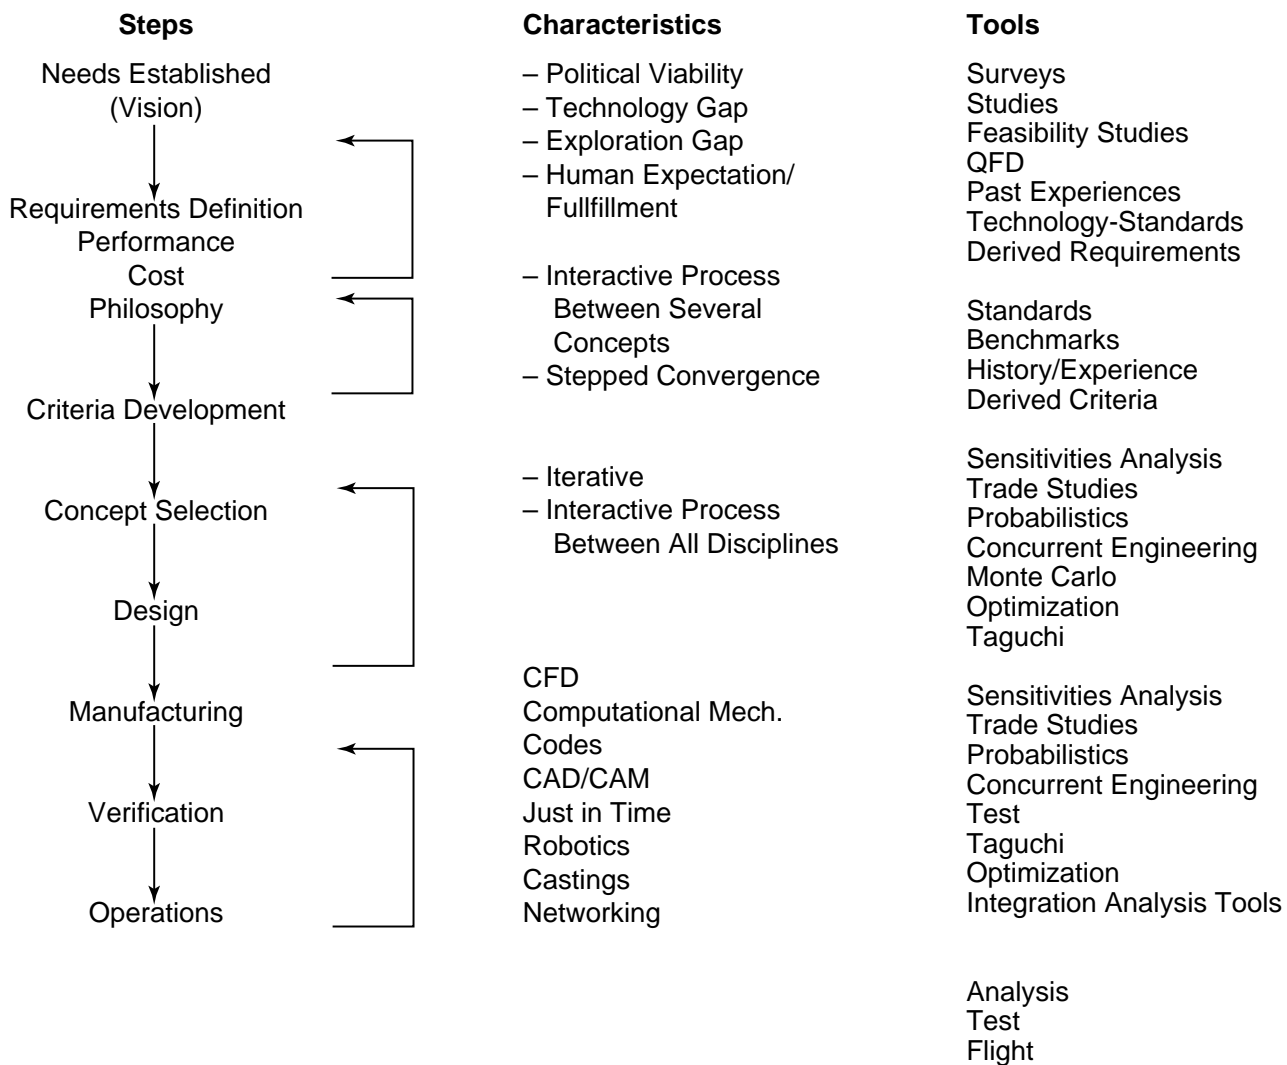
Steps

Needs Established (Vision)

Requirements Definition
Performance
Cost
Philosophy

Criteria Development

Concept Selection

Design

Manufacturing

Verification

Operations

Characteristics

– Political Viability
– Technology Gap
– Exploration Gap
– Human Expectation/ Fullfillment

– Interactive Process Between Several Concepts
– Stepped Convergence

– Iterative
– Interactive Process Between All Disciplines

CFD
Computational Mech.
Codes
CAD/CAM
Just in Time
Robotics
Castings
Networking

Tools

Surveys
Studies
Feasibility Studies
QFD
Past Experiences
Technology-Standards
Derived Requirements

Standards
Benchmarks
History/Experience
Derived Criteria

Sensitivities Analysis
Trade Studies
Probabilistics
Concurrent Engineering
Monte Carlo
Optimization
Taguchi

Sensitivities Analysis
Trade Studies
Probabilistics
Concurrent Engineering
Test
Taguchi
Optimization
Integration Analysis Tools

Analysis
Test
Flight